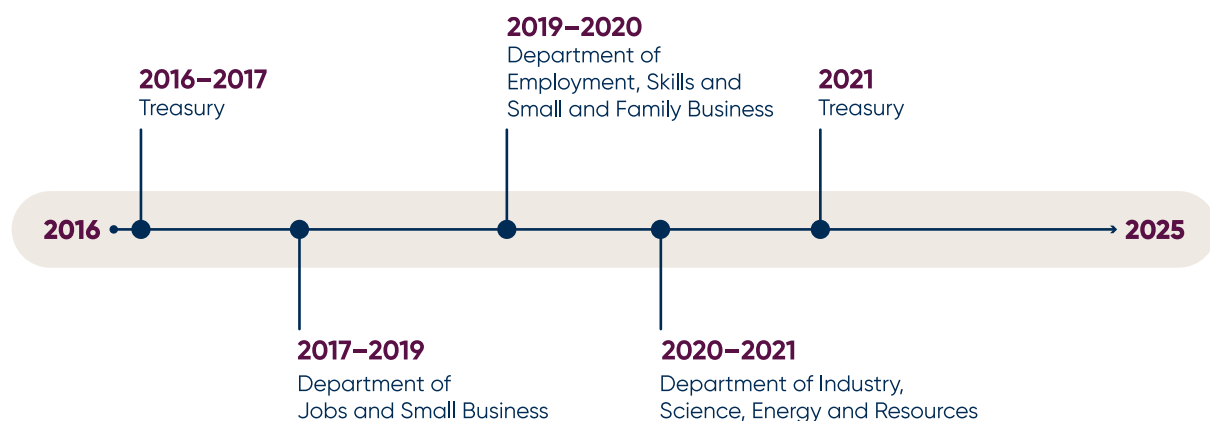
2019–2020
Department of Employment, Skills and Small and Family Business

2016–2017
Treasury

2021
Treasury

2016

2025

2017–2019
Department of Jobs and Small Business

2020–2021
Department of Industry, Science, Energy and Resources